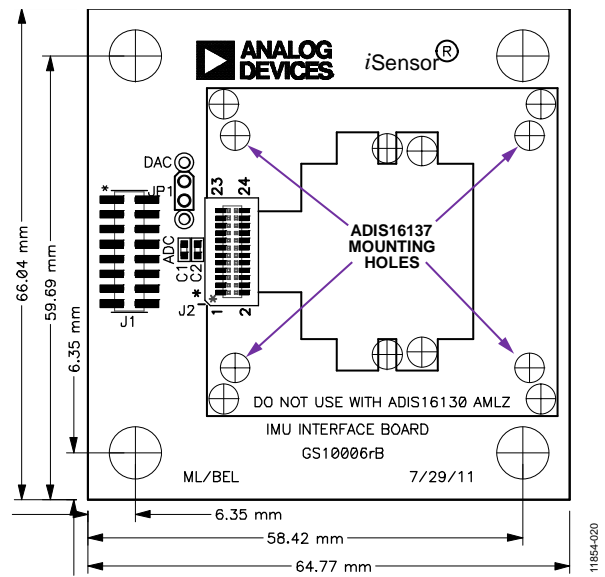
ANALOG DEVICES

iSensor®

DAC

JP1

23 24

ADC

C1 C2

J2

1 2

J1

ADIS16137 MOUNTING HOLES

DO NOT USE WITH ADIS16130 AMLZ

IMU INTERFACE BOARD

GS10006rB

ML/BEL

7/29/11

66.04 mm

59.69 mm

6.35 mm

6.35 mm

58.42 mm

64.77 mm

11854-020